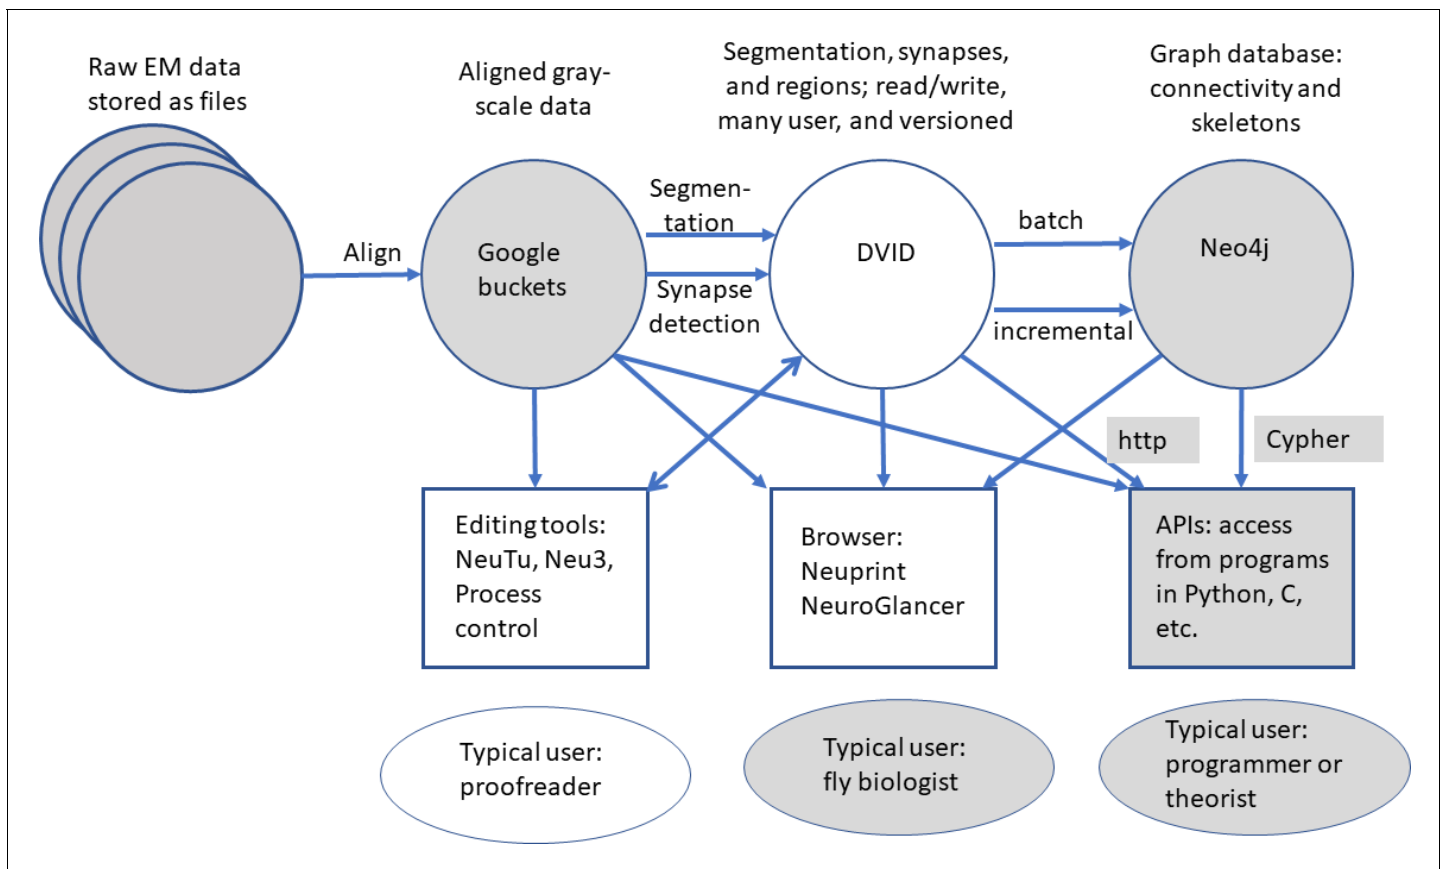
Raw EM data stored as files

Aligned gray-scale data

Segmentation, synapses, and regions; read/write, many user, and versioned

Graph database: connectivity and skeletons

Align

Google buckets

Segmentation

Synapse detection

DVID

batch

incremental

Neo4j

http

Cypher

Editing tools: NeuTu, Neu3, Process control

Browser: Neuprint NeuroGlancer

APIs: access from programs in Python, C, etc.

Typical user: proofreader

Typical user: fly biologist

Typical user: programmer or theorist